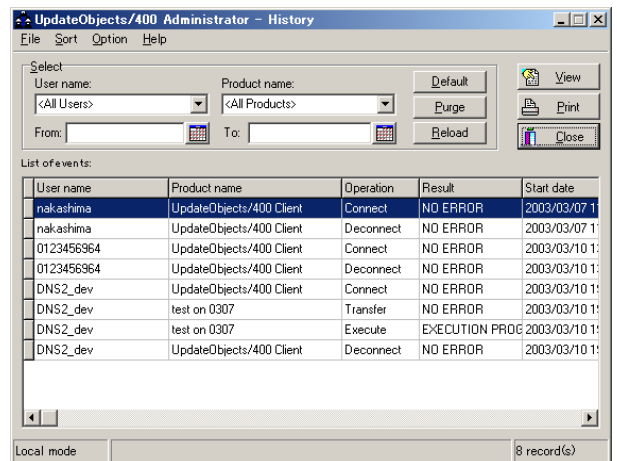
UpdateObjects/400 Administrator - History

File Sort Option Help

Select

User name:
<All Users>

Product name:
<All Products>

Default

Purge

Reload

View

Print

Close

From:

To:

List of events:

| User name | Product name | Operation | Result | Start date |
|---|---|---|---|---|
| nakashima | UpdateObjects/400 Client | Connect | NO ERROR | 2003/03/07 1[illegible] |
| nakashima | UpdateObjects/400 Client | Deconnect | NO ERROR | 2003/03/07 1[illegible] |
| 0123456964 | UpdateObjects/400 Client | Connect | NO ERROR | 2003/03/10 1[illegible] |
| 0123456964 | UpdateObjects/400 Client | Deconnect | NO ERROR | 2003/03/10 1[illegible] |
| DNS2_dev | UpdateObjects/400 Client | Connect | NO ERROR | 2003/03/10 1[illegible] |
| DNS2_dev | test on 0307 | Transfer | NO ERROR | 2003/03/10 1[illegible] |
| DNS2_dev | test on 0307 | Execute | EXECUTION PROG | 2003/03/10 1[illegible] |
| DNS2_dev | UpdateObjects/400 Client | Deconnect | NO ERROR | 2003/03/10 1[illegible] |

Local mode

8 record(s)